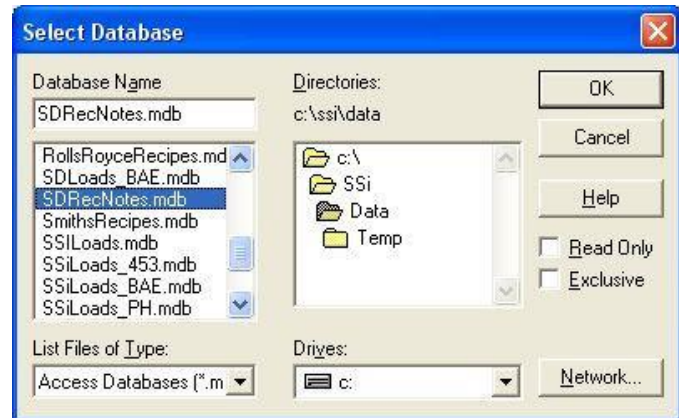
Select Database

Database Name

SDRecNotes.mdb

RollsRoyceRecipes.md
SDLoads_BAE.mdb
SDRecNotes.mdb
SmithsRecipes.mdb
SSiLoads.mdb
SSiLoads_453.mdb
SSiLoads_BAE.mdb
SSiLoads_PH.mdb

List Files of Type:

Access Databases (*.m

Directories:

c:\ssi\data

c:\
SSi
Data
Temp

Drives:

c:

OK

Cancel

Help

Read Only

Exclusive

Network...